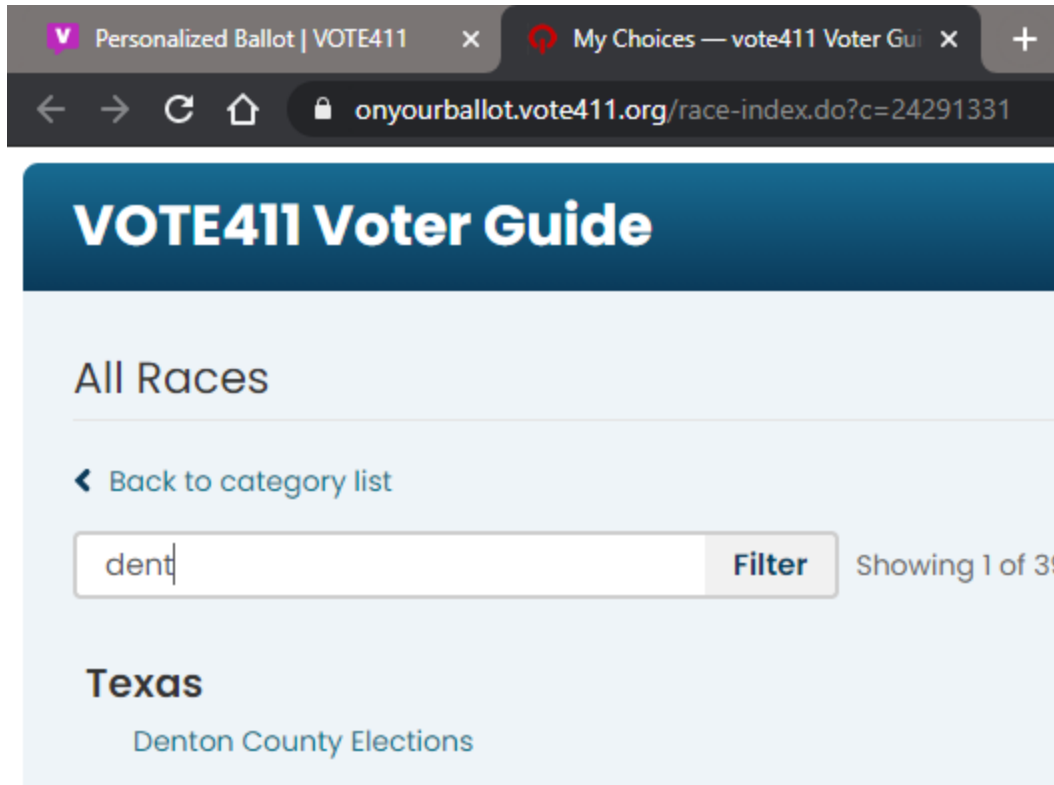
Personalized Ballot | VOTE411 ×
My Choices — vote411 Voter Gui ×
+

onyourballot.vote411.org/race-index.do?c=24291331

VOTE411 Voter Guide

All Races

Back to category list

dent

Filter

Showing 1 of 3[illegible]

Texas

Denton County Elections